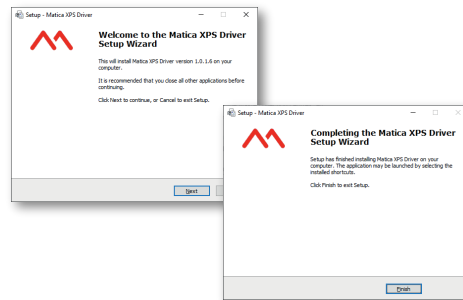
Setup - Matica XPS Driver

Welcome to the Matica XPS Driver Setup Wizard

This will install Matica XPS Driver version 1.0.1.6 on your computer.

It is recommended that you close all other applications before continuing.

Click Next to continue, or Cancel to exit Setup.

Next

Setup - Matica XPS Driver

Completing the Matica XPS Driver Setup Wizard

Setup has finished installing Matica XPS Driver on your computer. The application may be launched by selecting the installed shortcuts.

Click Finish to exit Setup.

Finish